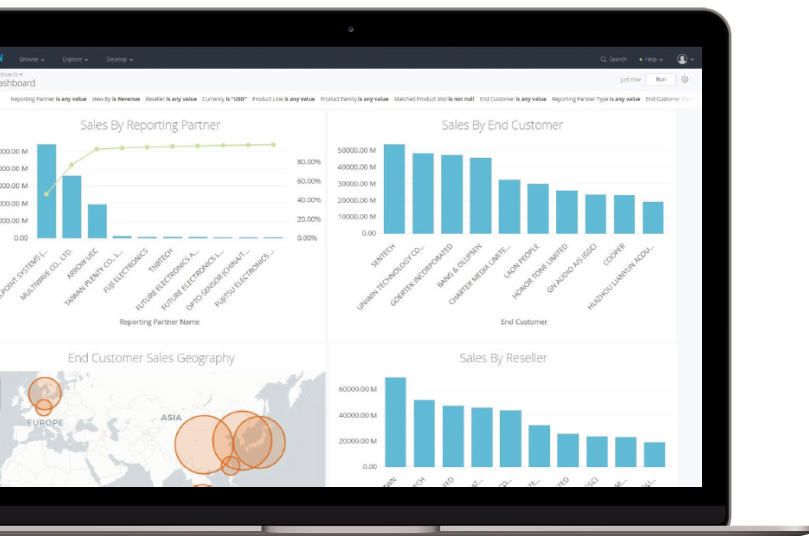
Browse ▾ Explore ▾ Develop ▾

Search Help ▾

oards ▾
ashboard

just now Run

Reporting Partner is any value View By is Revenue Reseller is any value Currency is "USD" Product Line is any value Product Family is any value Matched Product SKU is not null End Customer is any value Reporting Partner Type is any value End Customer

Sales By Reporting Partner

000.00 M
000.00 M
000.00 M
000.00 M
0.00

80.00%
60.00%
40.00%
20.00%
0.00%

POINT SYSTEMS I...
MULTIWAVE CO., LTD.
ARROW UEC
TAIWAN PLENTY CO., L...
FUJI ELECTRONICS
TNBTECH
FUTURE ELECTRONICS A...
FUTURE ELECTRONICS (CHINA)T...
OPTO-SENSOR (CHINA)T...
FUJITSU ELECTRONICS...

Reporting Partner Name

Sales By End Customer

50000.00 M
40000.00 M
30000.00 M
20000.00 M
10000.00 M
0.00

SENTECH
UNWIN TECHNOLOGY CO...
GOERTEK INCORPORATED
BANG & OLUFSEN
CHARTER MEDIA LIMITE...
LAON PEOPLE
HONOR TONE LIMITED
GN AUDIO A/S (GSC)
COOPER
HUIZHOU LIANYUN ACOU...

End Customer

End Customer Sales Geography

EUROPE
ASIA

Sales By Reseller

60000.00 M
40000.00 M
20000.00 M
0.00